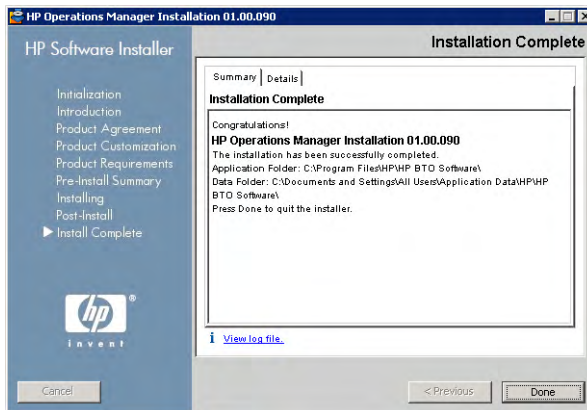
HP Operations Manager Installation 01.00.090

HP Software Installer

Installation Complete

Initialization
Introduction
Product Agreement
Product Customization
Product Requirements
Pre-Install Summary
Installing
Post-Install
Install Complete

Summary | Details

Installation Complete

Congratulations!

HP Operations Manager Installation 01.00.090

The installation has been successfully completed.
Application Folder: C:\Program Files\HP\HP BTO Software\
Data Folder: C:\Documents and Settings\All Users\Application Data\HP\HP BTO Software\
Press Done to quit the installer.

i View log file.

hp
invent

Cancel

< Previous

Done